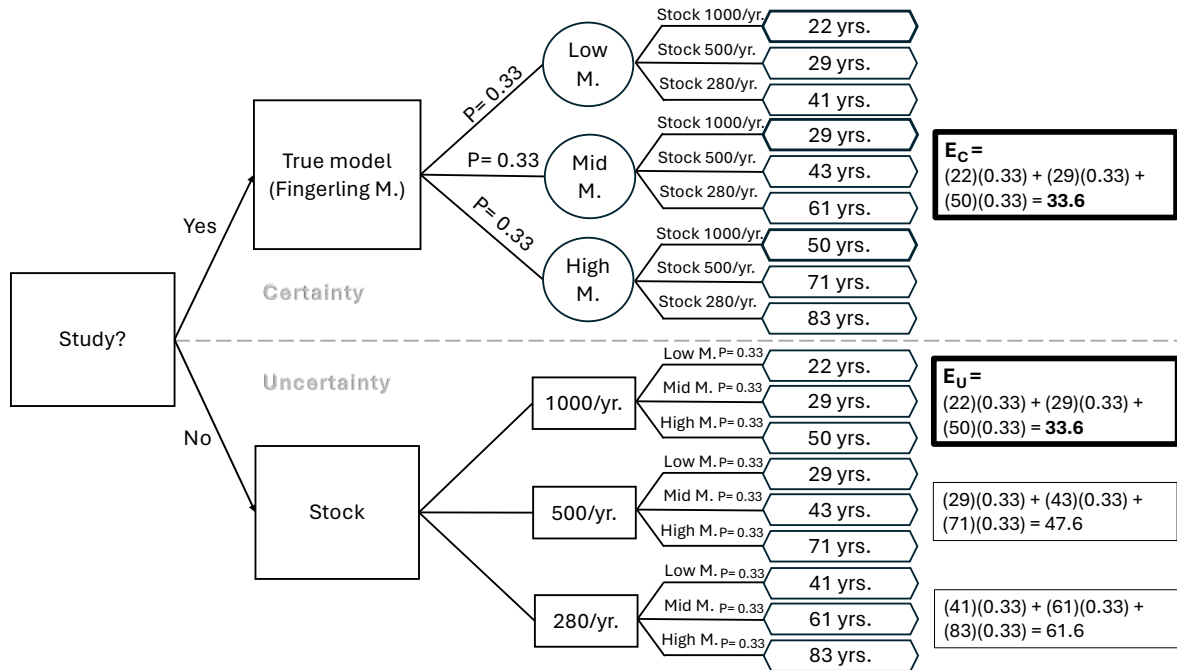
Study?

Yes

No

True model (Fingerling M.)

P= 0.33

P= 0.33

P= 0.33

Low M.

Stock 1000/yr.
22 yrs.
Stock 500/yr.
29 yrs.
Stock 280/yr.
41 yrs.

Mid M.

Stock 1000/yr.
29 yrs.
Stock 500/yr.
43 yrs.
Stock 280/yr.
61 yrs.

High M.

Stock 1000/yr.
50 yrs.
Stock 500/yr.
71 yrs.
Stock 280/yr.
83 yrs.

$E_C$ = (22)(0.33) + (29)(0.33) + (50)(0.33) = **33.6**

Certainty

Uncertainty

Stock

1000/yr.

Low M. P= 0.33
22 yrs.
Mid M. P= 0.33
29 yrs.
High M. P= 0.33
50 yrs.

$E_U$ = (22)(0.33) + (29)(0.33) + (50)(0.33) = **33.6**

500/yr.

Low M. P= 0.33
29 yrs.
Mid M. P= 0.33
43 yrs.
High M. P= 0.33
71 yrs.

(29)(0.33) + (43)(0.33) + (71)(0.33) = 47.6

280/yr.

Low M. P= 0.33
41 yrs.
Mid M. P= 0.33
61 yrs.
High M. P= 0.33
83 yrs.

(41)(0.33) + (61)(0.33) + (83)(0.33) = 61.6